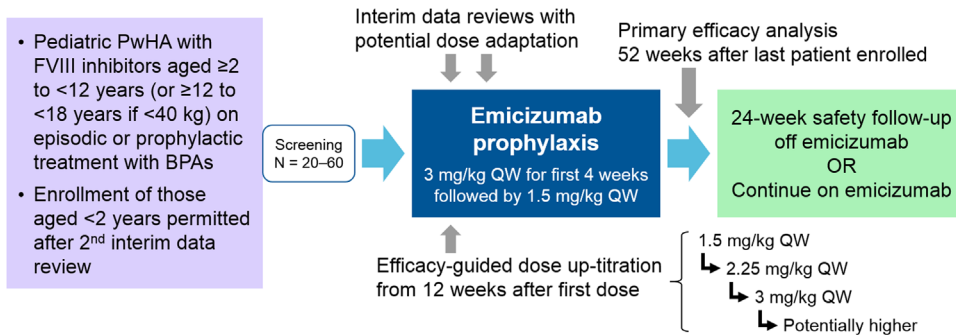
• Pediatric PwHA with FVIII inhibitors aged ≥2 to <12 years (or ≥12 to <18 years if <40 kg) on episodic or prophylactic treatment with BPAs

• Enrollment of those aged <2 years permitted after 2$^{nd}$ interim data review

Screening
N = 20–60

Interim data reviews with potential dose adaptation

Emicizumab prophylaxis

3 mg/kg QW for first 4 weeks followed by 1.5 mg/kg QW

Efficacy-guided dose up-titration from 12 weeks after first dose

Primary efficacy analysis
52 weeks after last patient enrolled

24-week safety follow-up off emicizumab
OR
Continue on emicizumab

1.5 mg/kg QW
2.25 mg/kg QW
3 mg/kg QW
Potentially higher